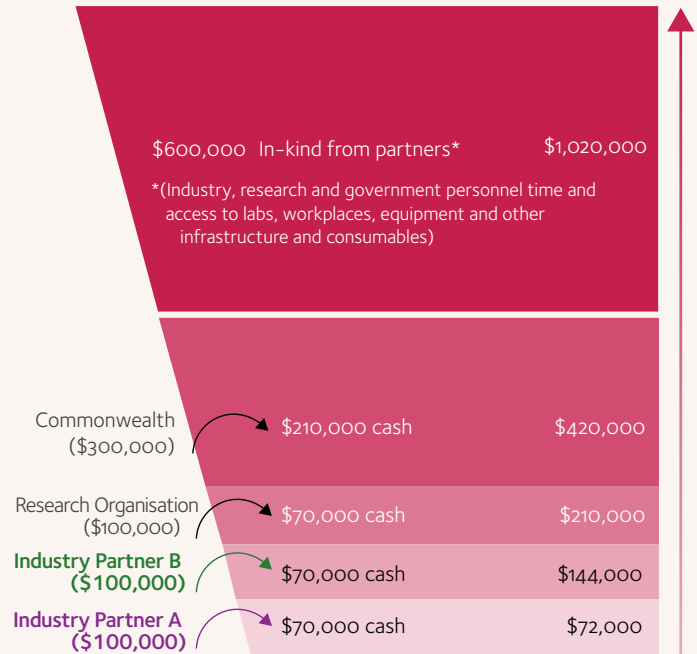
$600,000 In-kind from partners*

$1,020,000

*(Industry, research and government personnel time and access to labs, workplaces, equipment and other infrastructure and consumables)

Commonwealth ($300,000)

$210,000 cash

$420,000

Research Organisation ($100,000)

$70,000 cash

$210,000

Industry Partner B ($100,000)

$70,000 cash

$144,000

Industry Partner A ($100,000)

$70,000 cash

$72,000